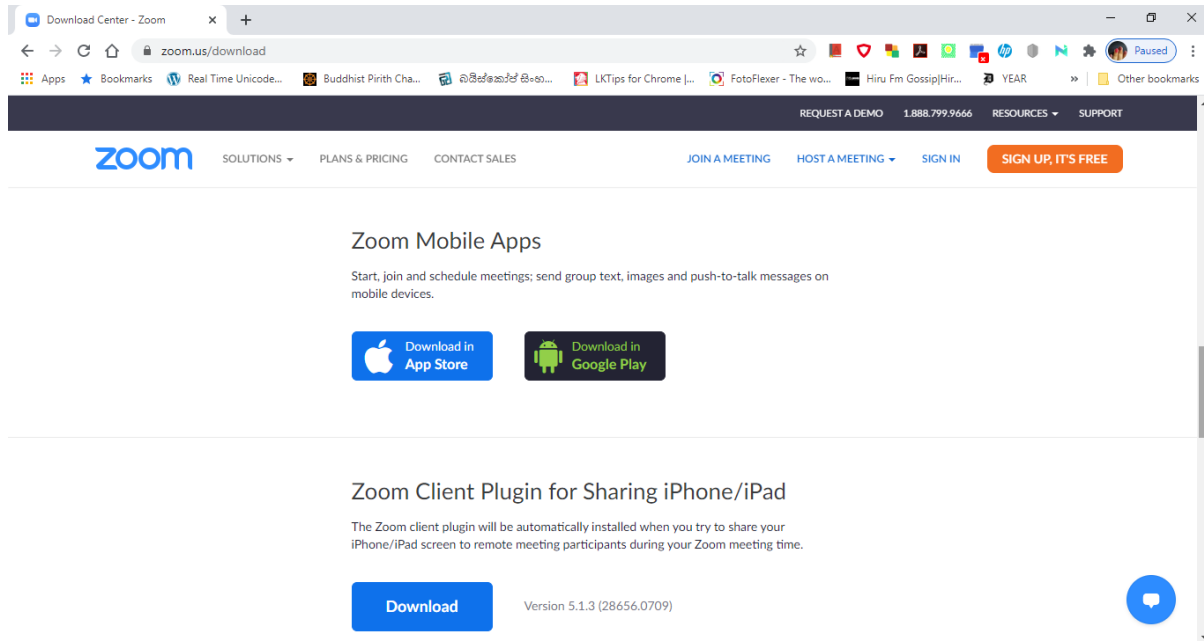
Download Center - Zoom
zoom.us/download
Paused
Apps Bookmarks Real Time Unicode... Buddhist Pirith Cha... බයිස්කෝප් සිංහ... LKTips for Chrome |... FotoFlexer - The wo... Hiru Fm Gossip|Hir... YEAR » Other bookmarks

REQUEST A DEMO 1.888.799.9666 RESOURCES SUPPORT

zoom SOLUTIONS PLANS & PRICING CONTACT SALES JOIN A MEETING HOST A MEETING SIGN IN SIGN UP, IT'S FREE

Zoom Mobile Apps

Start, join and schedule meetings; send group text, images and push-to-talk messages on mobile devices.

Download in App Store

Download in Google Play

Zoom Client Plugin for Sharing iPhone/iPad

The Zoom client plugin will be automatically installed when you try to share your iPhone/iPad screen to remote meeting participants during your Zoom meeting time.

Download

Version 5.1.3 (28656.0709)